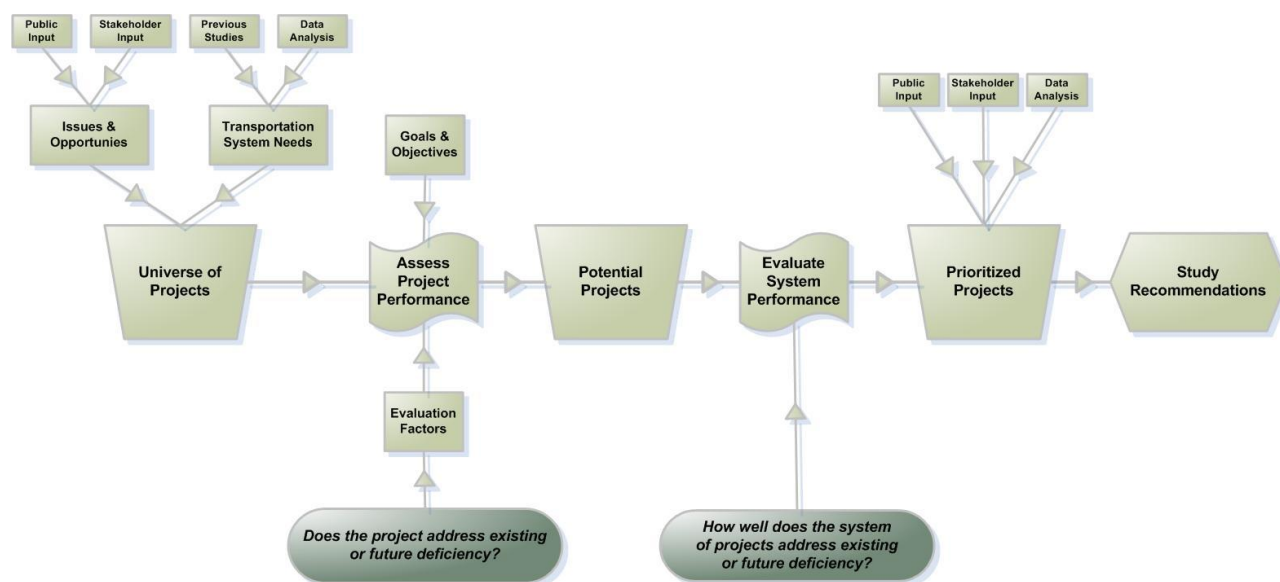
Public Input

Stakeholder Input

Previous Studies

Data Analysis

Issues & Opportunies

Transportation System Needs

Goals & Objectives

Public Input

Stakeholder Input

Data Analysis

Universe of Projects

Assess Project Performance

Potential Projects

Evaluate System Performance

Prioritized Projects

Study Recommendations

Evaluation Factors

Does the project address existing or future deficiency?

How well does the system of projects address existing or future deficiency?